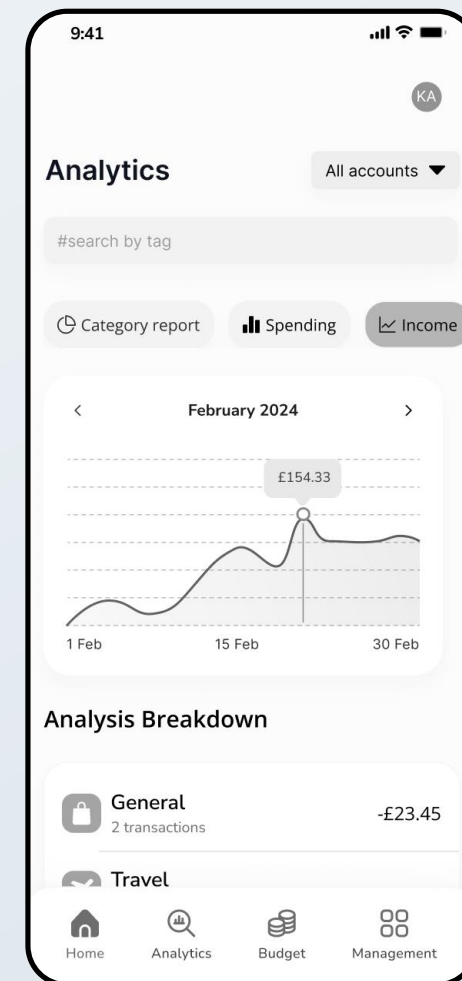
9:41

KA

Analytics

All accounts

#search by tag

Category report

Spending

Income

<

February 2024

>

£154.33

1 Feb

15 Feb

30 Feb

Analysis Breakdown

General
2 transactions

-£23.45

Travel

Home

Analytics

Budget

Management